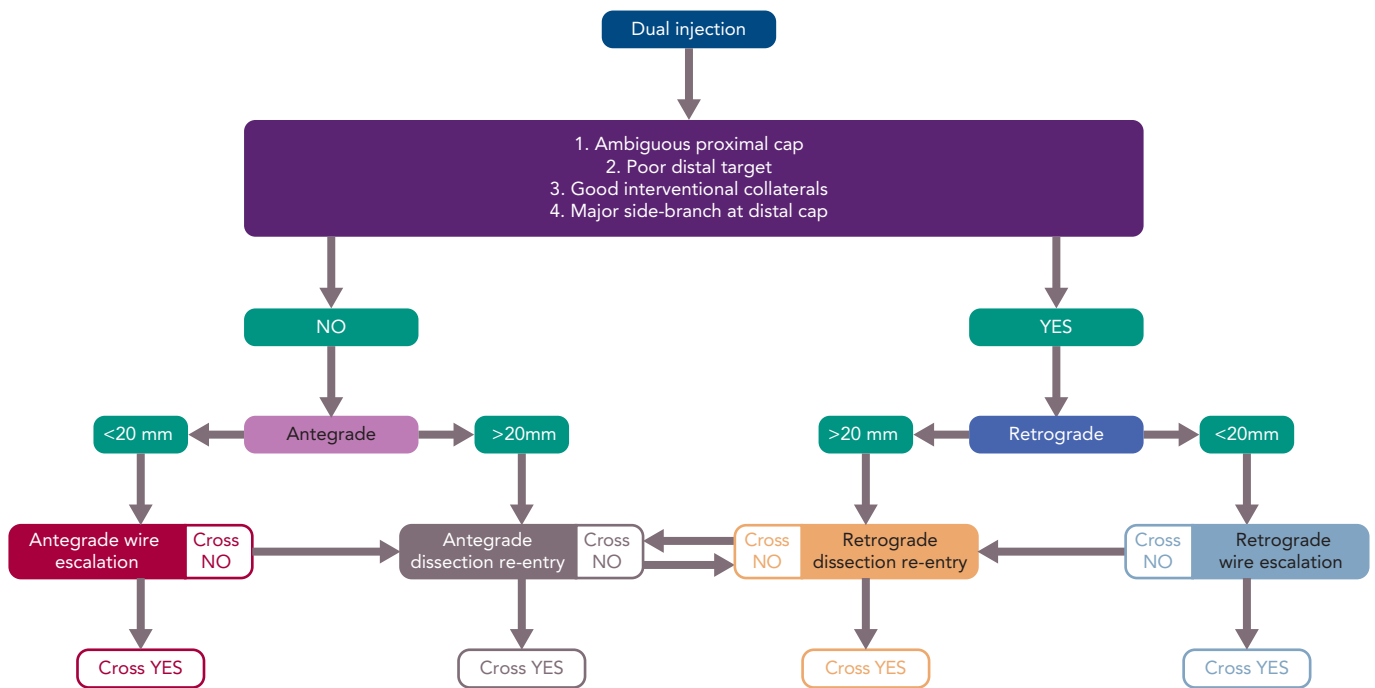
Dual injection

1. Ambiguous proximal cap
2. Poor distal target
3. Good interventional collaterals
4. Major side-branch at distal cap

NO

YES

<20 mm

Antegrade

>20mm

>20 mm

Retrograde

<20mm

Antegrade wire escalation

Cross NO

Antegrade dissection re-entry

Cross NO

Cross NO

Retrograde dissection re-entry

Cross NO

Retrograde wire escalation

Cross YES

Cross YES

Cross YES

Cross YES